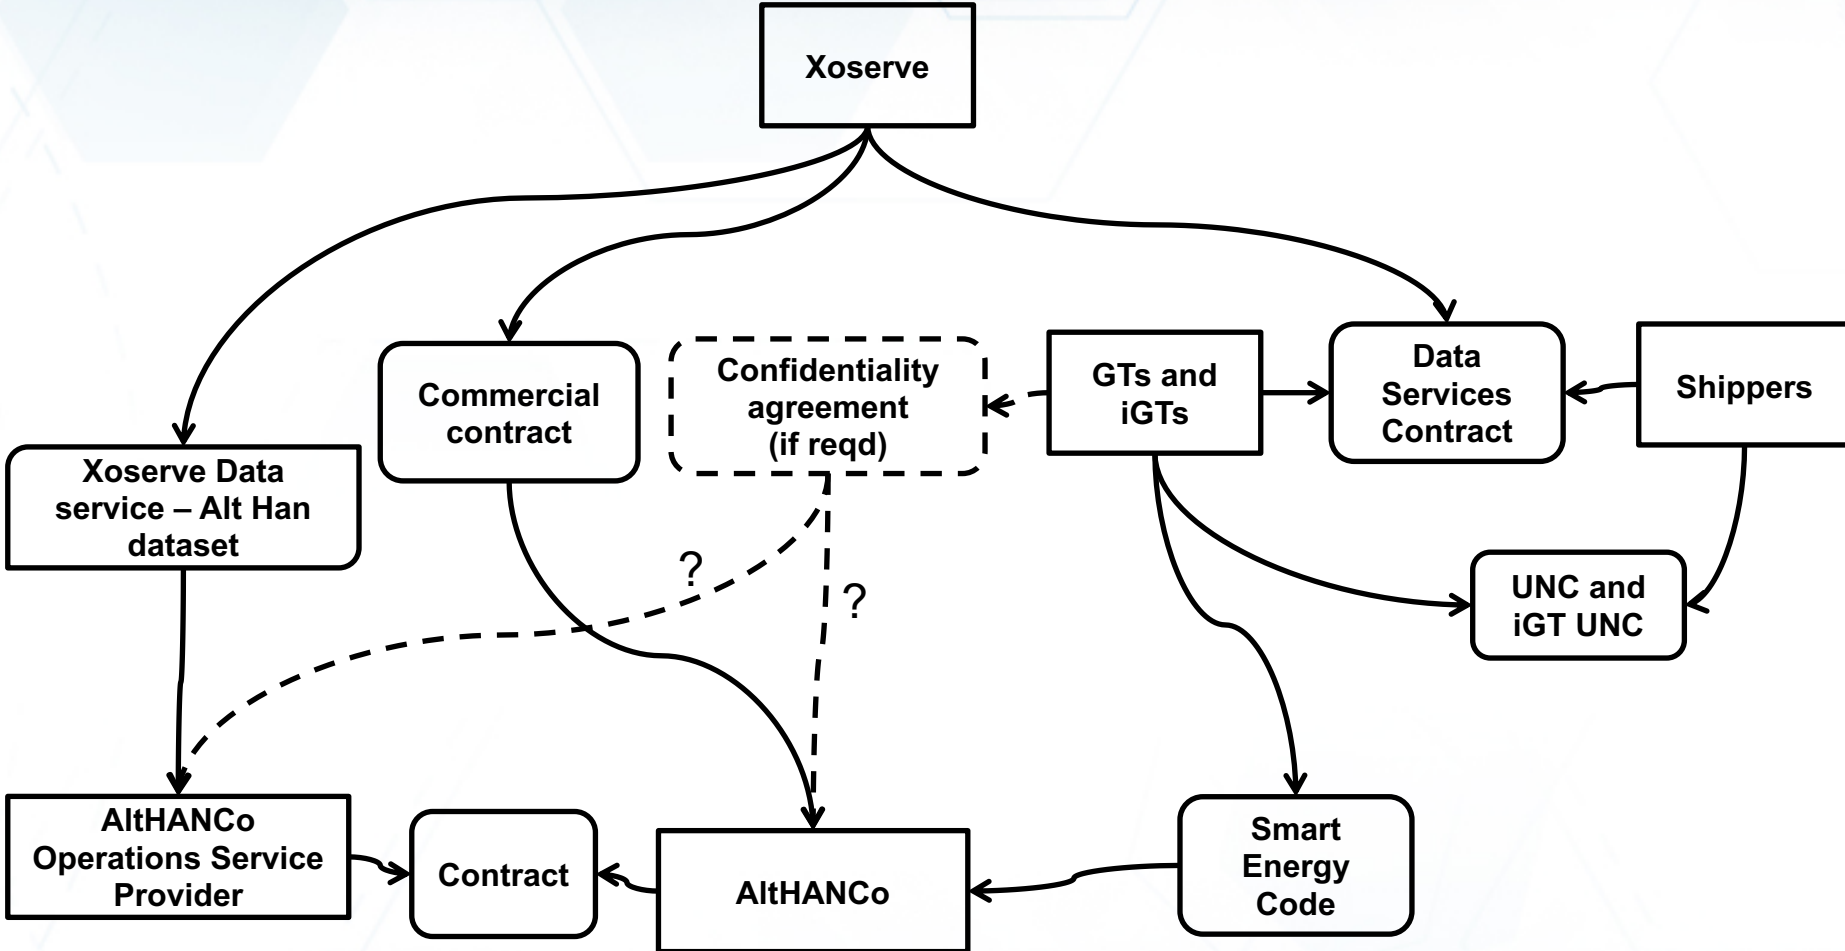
Xoserve

Xoserve Data service – Alt Han dataset

Commercial contract

Confidentiality agreement (if reqd)

GTs and iGTs

Data Services Contract

Shippers

?

?

UNC and iGT UNC

AltHANCo Operations Service Provider

Contract

AltHANCo

Smart Energy Code